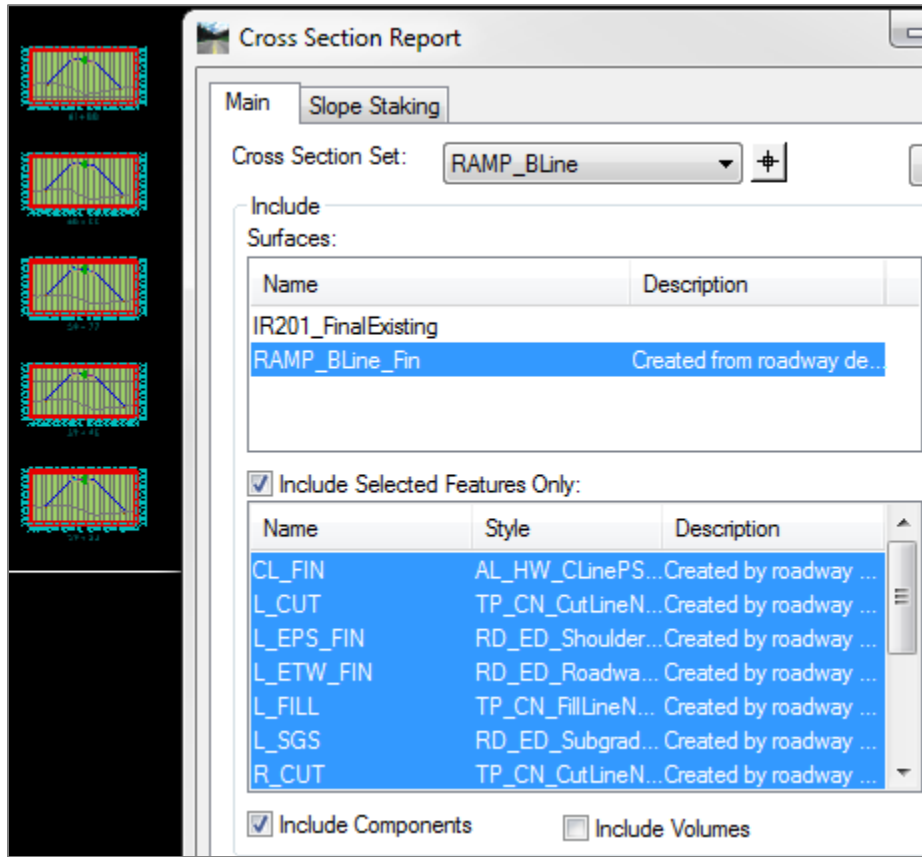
Cross Section Report

Main
Slope Staking

Cross Section Set: RAMP_BLine

Include
Surfaces:

| Name | Description |
|---|---|
| IR201_FinalExisting | |
| RAMP_BLine_Fin | Created from roadway de... |

Include Selected Features Only:

| Name | Style | Description |
|---|---|---|
| CL_FIN | AL_HW_CLinePS... | Created by roadway ... |
| L_CUT | TP_CN_CutLineN... | Created by roadway ... |
| L_EPS_FIN | RD_ED_Shoulder... | Created by roadway ... |
| L_ETW_FIN | RD_ED_Roadwa... | Created by roadway ... |
| L_FILL | TP_CN_FillLineN... | Created by roadway ... |
| L_SGS | RD_ED_Subgrad... | Created by roadway ... |
| R_CUT | TP_CN_CutLineN... | Created by roadway ... |

Include Components
Include Volumes